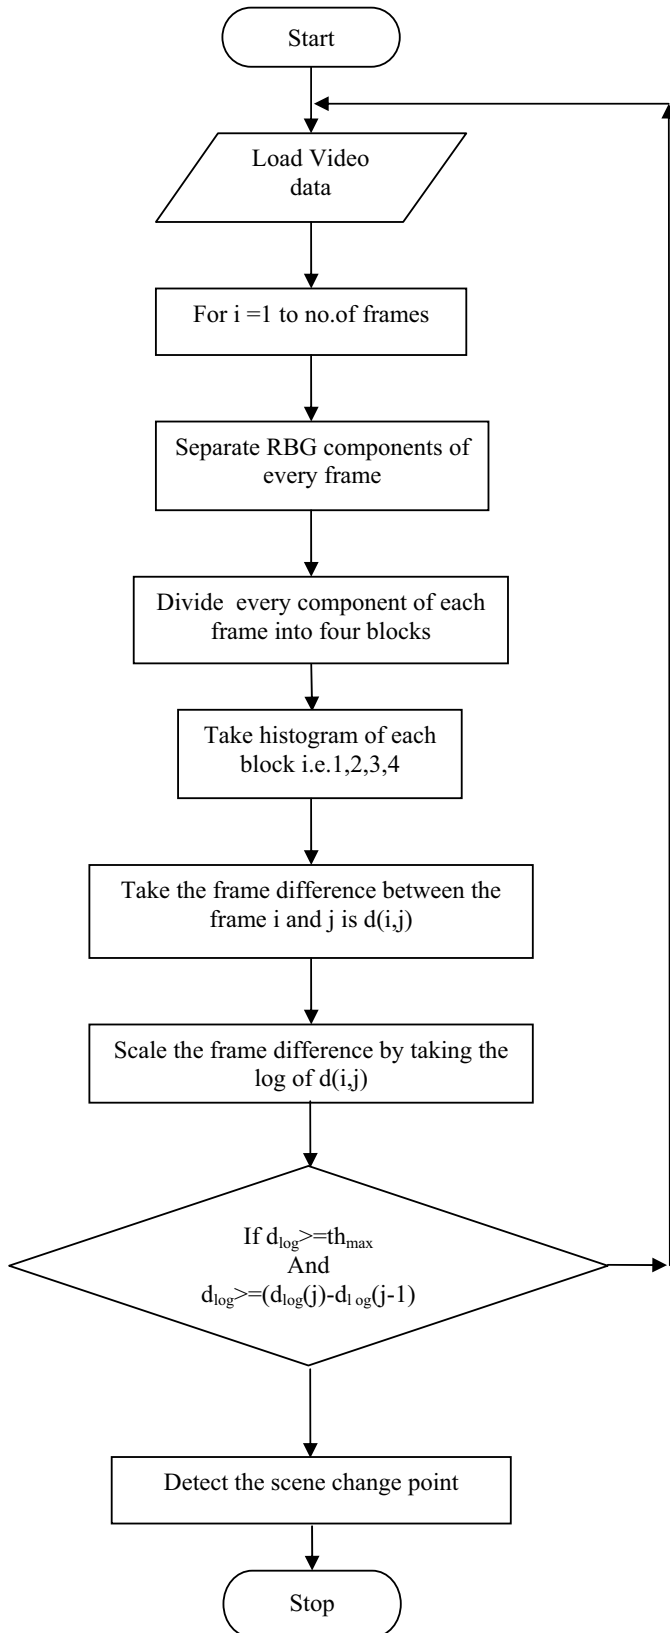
Start

Load Video data

For i =1 to no.of frames

Separate RBG components of every frame

Divide every component of each frame into four blocks

Take histogram of each block i.e.1,2,3,4

Take the frame difference between the frame i and j is d(i,j)

Scale the frame difference by taking the log of d(i,j)

If $d_{log}$>=$th_{max}$
And
$d_{log}$>=($d_{log}$(j)-$d_{l\ og}$(j-1)

Detect the scene change point

Stop